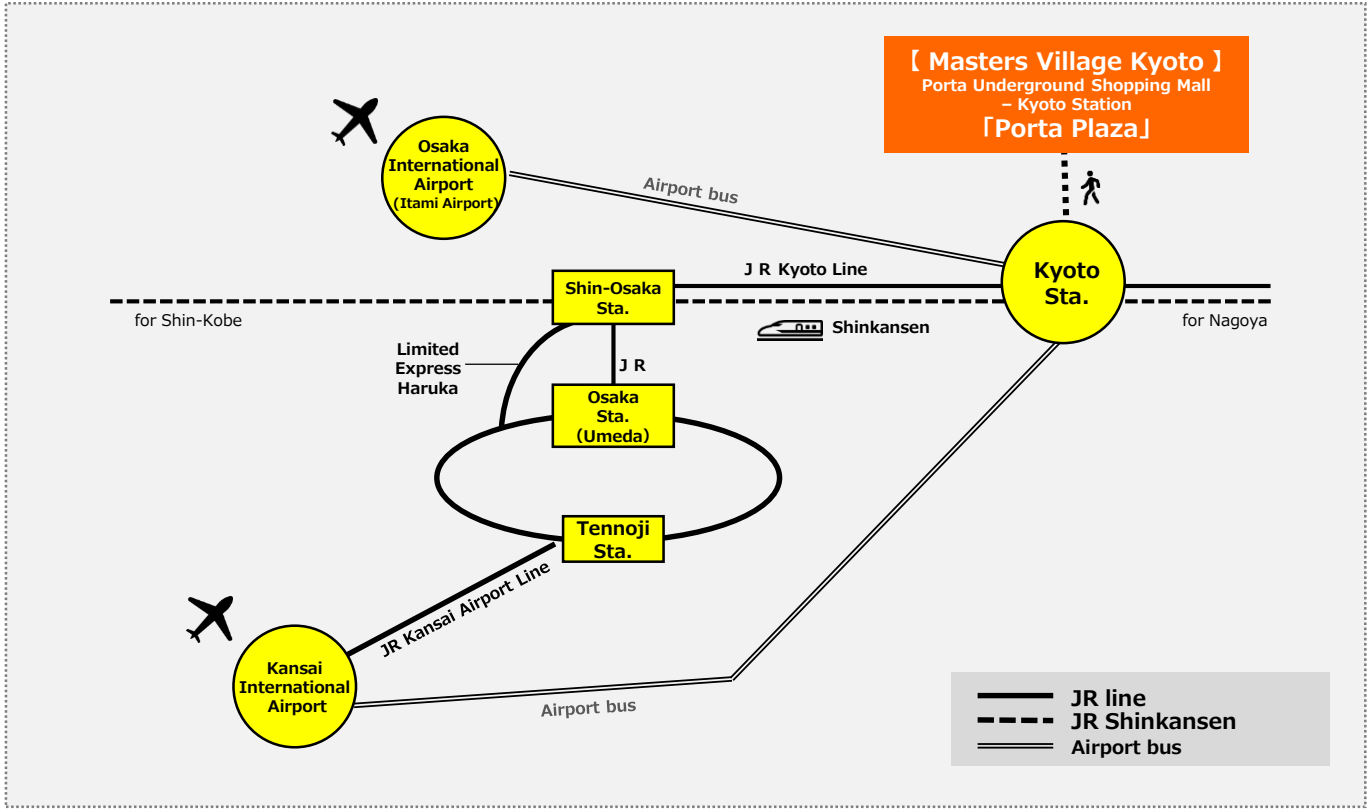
【 Masters Village Kyoto 】
Porta Underground Shopping Mall – Kyoto Station
「Porta Plaza」

Osaka International Airport (Itami Airport)

Airport bus

Kyoto Sta.

J R Kyoto Line

Shin-Osaka Sta.

for Shin-Kobe

Shinkansen

for Nagoya

Limited Express Haruka

J R

Osaka Sta. (Umeda)

Tennoji Sta.

JR Kansai Airport Line

Kansai International Airport

Airport bus

JR line
JR Shinkansen
Airport bus